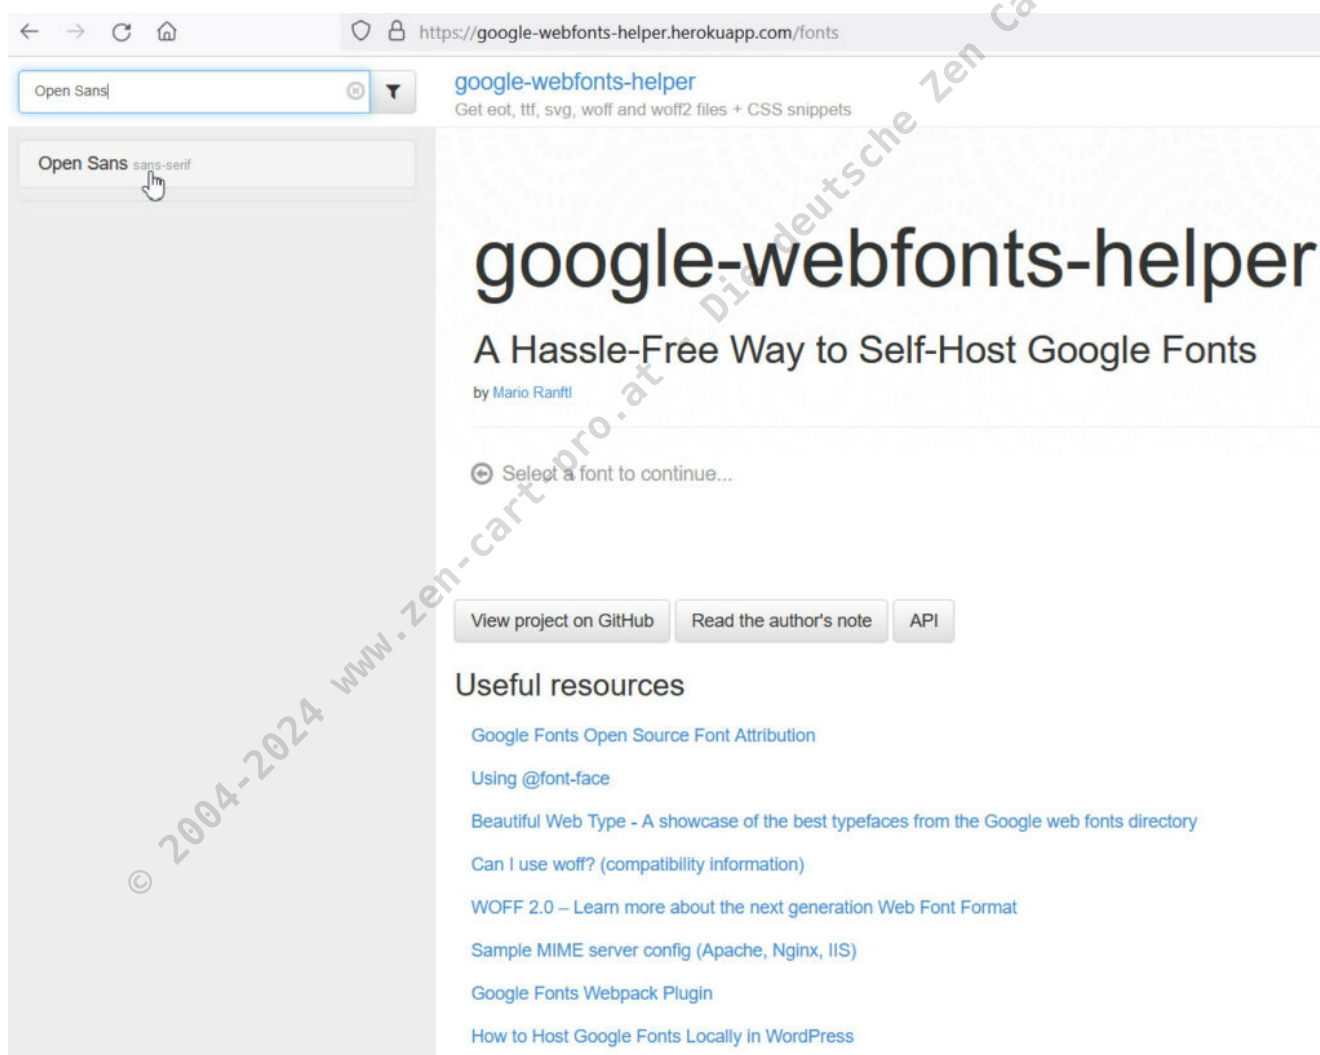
https://google-webfonts-helper.herokuapp.com/fonts

Open Sans

google-webfonts-helper
Get eot, ttf, svg, woff and woff2 files + CSS snippets

Open Sans sans-serif

google-webfonts-helper

A Hassle-Free Way to Self-Host Google Fonts

by Mario Ranftl

Select a font to continue...

View project on GitHub | Read the author's note | API

Useful resources

Google Fonts Open Source Font Attribution

Using @font-face

Beautiful Web Type - A showcase of the best typefaces from the Google web fonts directory

Can I use woff? (compatibility information)

WOFF 2.0 – Learn more about the next generation Web Font Format

Sample MIME server config (Apache, Nginx, IIS)

Google Fonts Webpack Plugin

How to Host Google Fonts Locally in WordPress

© 2004-2024 www.zen-cart-pro.at Die deutsche Zen Ca